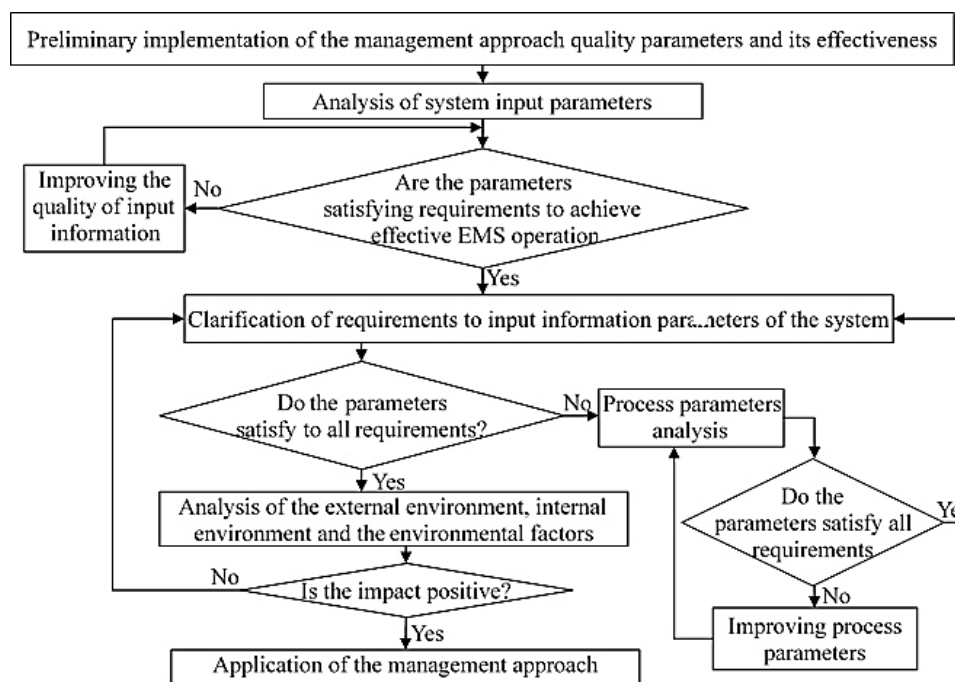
Preliminary implementation of the management approach quality parameters and its effectiveness

Analysis of system input parameters

Improving the quality of input information

No

Are the parameters satisfying requirements to achieve effective EMS operation

Yes

Clarification of requirements to input information para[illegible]eters of the system

Do the parameters satisfy to all requirements?

No

Process parameters analysis

Yes

Analysis of the external environment, internal environment and the environmental factors

Do the parameters satisfy all requirements

Ye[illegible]

No

Is the impact positive?

No

Yes

Improving process parameters

Application of the management approach